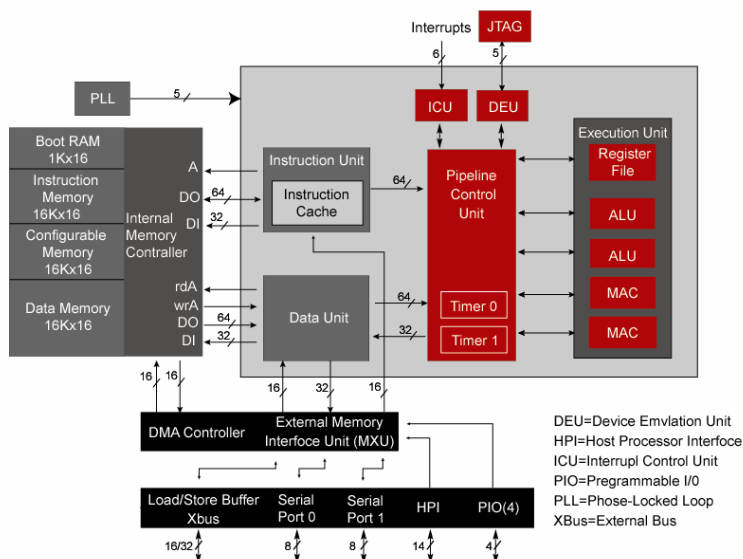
Interrupts

JTAG

6

5

PLL

5

ICU

DEU

Execution Unit

Boot RAM 1Kx16

Instruction Memory 16Kx16

Configurable Memory 16Kx16

Data Memory 16Kx16

Internal Memory Controller

A

DO

DI

64

32

Instruction Unit

Instruction Cache

64

Pipeline Control Unit

Register File

ALU

ALU

MAC

MAC

rdA

wrA

DO

DI

64

32

Data Unit

64

32

Timer 0

Timer 1

16

16

16

32

16

DMA Controller

External Memory Interface Unit (MXU)

DEU=Device Emvlation Unit
HPI=Host Processor Interface
ICU=Interrupl Control Unit
PIO=Pregrammable I/0
PLL=Phose-Locked Loop
XBus=External Bus

Load/Store Buffer Xbus

Serial Port 0

Serial Port 1

HPI

PIO(4)

16/32

8

8

14

4